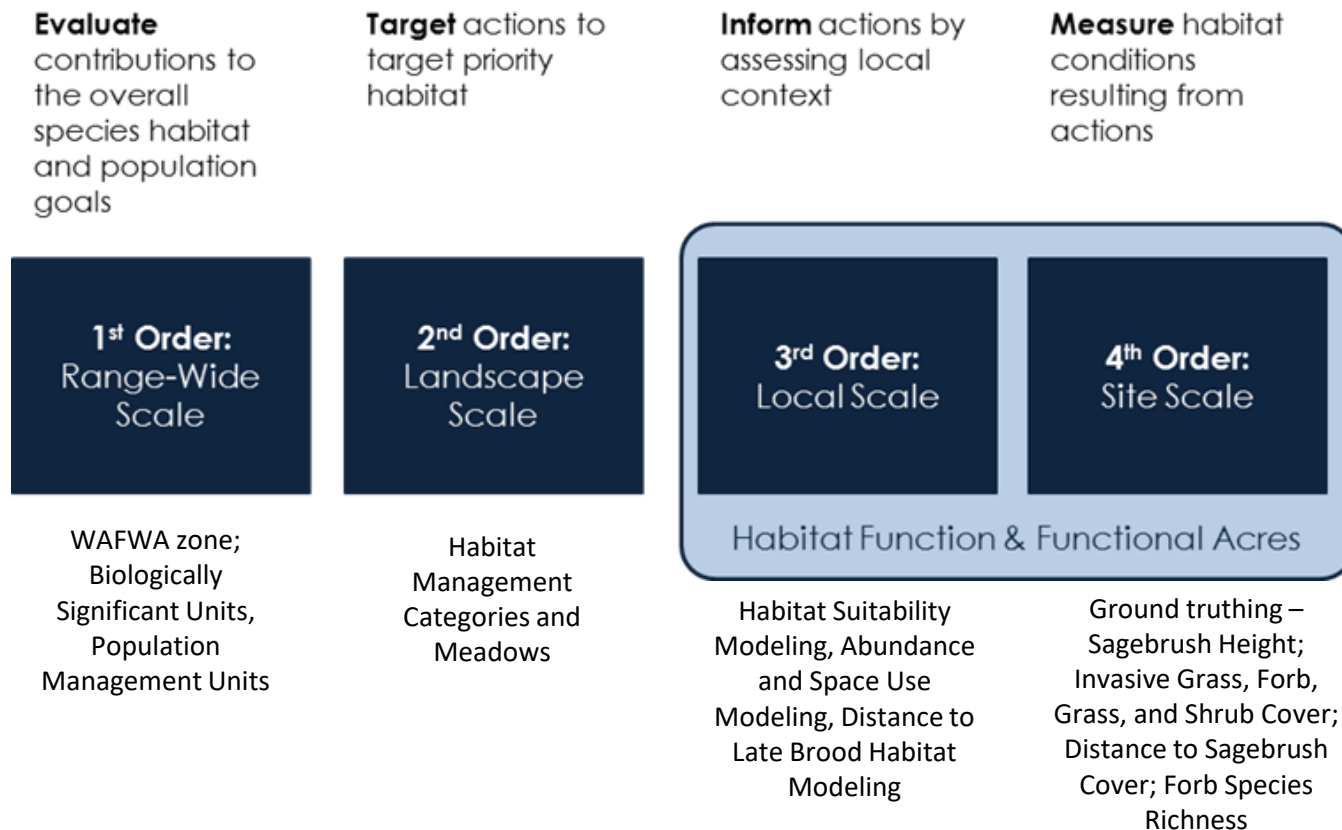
**Evaluate** contributions to the overall species habitat and population goals

**Target** actions to target priority habitat

**Inform** actions by assessing local context

**Measure** habitat conditions resulting from actions

**1$^{st}$ Order:** Range-Wide Scale

**2$^{nd}$ Order:** Landscape Scale

**3$^{rd}$ Order:** Local Scale

**4$^{th}$ Order:** Site Scale

Habitat Function & Functional Acres

WAFWA zone; Biologically Significant Units, Population Management Units

Habitat Management Categories and Meadows

Habitat Suitability Modeling, Abundance and Space Use Modeling, Distance to Late Brood Habitat Modeling

Ground truthing – Sagebrush Height; Invasive Grass, Forb, Grass, and Shrub Cover; Distance to Sagebrush Cover; Forb Species Richness